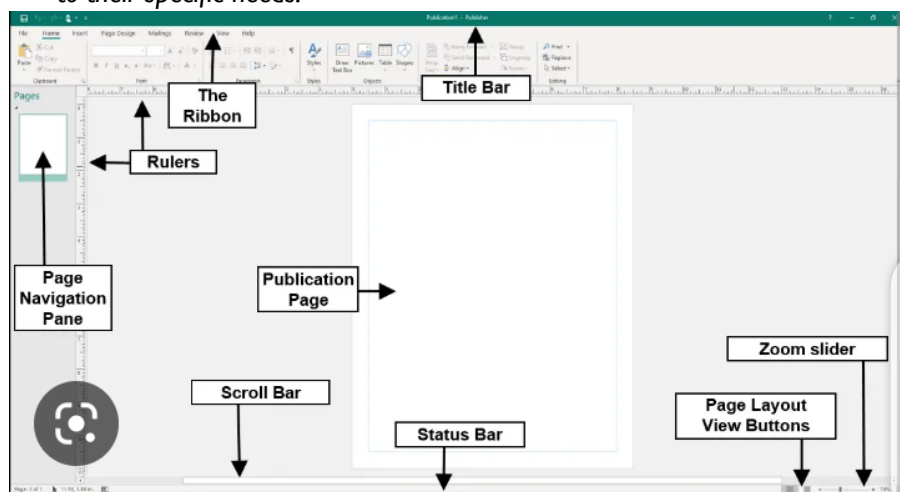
to their specific needs.

Publication1 - Publisher

File Home Insert Page Design Mailings Review View Help

Paste Cut Copy Format Painter

Clipboard Font Paragraph Styles Objects Arrange Editing

Styles Draw Text Box Pictures Table Shapes

Bring Forward Send Backward Align Group Ungroup Rotate

Find Replace Select

Pages

The Ribbon

Title Bar

Rulers

Page Navigation Pane

Publication Page

Zoom slider

Scroll Bar

Page Layout View Buttons

Status Bar

Page: 1 of 1